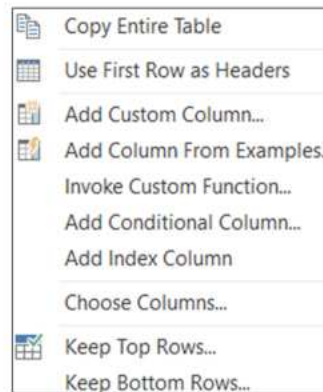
Copy Entire Table

Use First Row as Headers

Add Custom Column...

Add Column From Examples

Invoke Custom Function...

Add Conditional Column...

Add Index Column

Choose Columns...

Keep Top Rows...

Keep Bottom Rows...